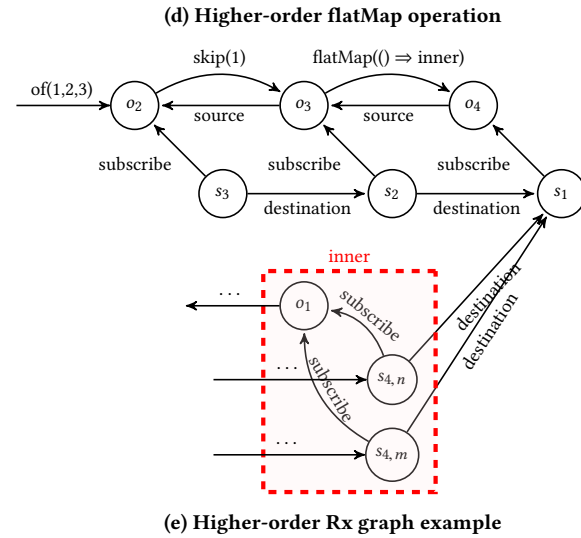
(d) Higher-order flatMap operation

of(1,2,3)

$o_2$

skip(1)

$o_3$

flatMap(() ⇒ inner)

$o_4$

source

source

subscribe

subscribe

subscribe

$s_3$

destination

$s_2$

destination

$s_1$

inner

. . .

$o_1$

subscribe

destination

destination

. . .

$s_{4,n}$

subscribe

. . .

$s_{4,m}$

(e) Higher-order Rx graph example